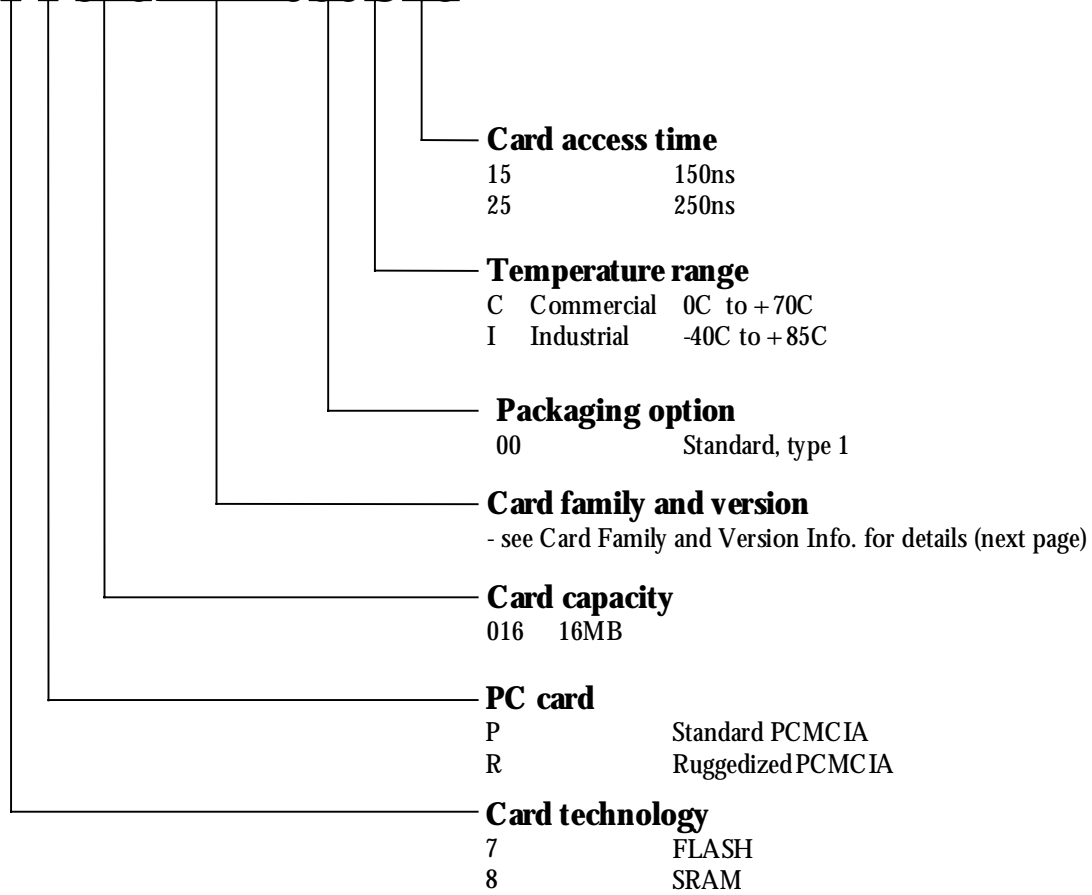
Card access time
15 150ns
25 250ns

Temperature range
C Commercial 0C to +70C
I Industrial -40C to +85C

Packaging option
00 Standard, type 1

Card family and version
- see Card Family and Version Info. for details (next page)

Card capacity
016 16MB

PC card
P Standard PCMCIA
R Ruggedized PCMCIA

Card technology
7 FLASH
8 SRAM